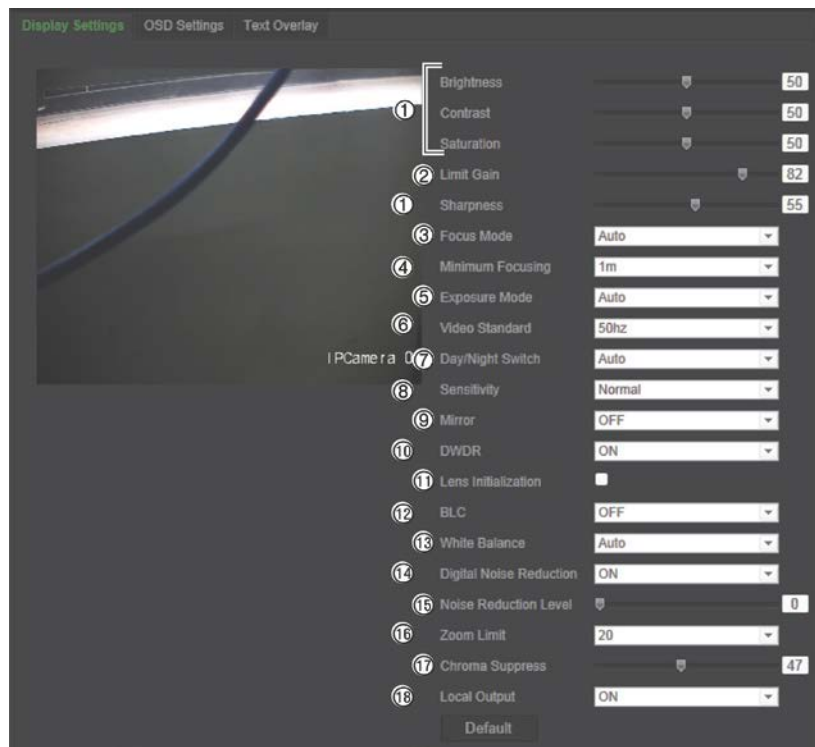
Display Settings OSD Settings Text Overlay

IPCamera 0

① Brightness 50
Contrast 50
Saturation 50
② Limit Gain 82
① Sharpness 55
③ Focus Mode Auto
④ Minimum Focusing 1m
⑤ Exposure Mode Auto
⑥ Video Standard 50hz
⑦ Day/Night Switch Auto
⑧ Sensitivity Normal
⑨ Mirror OFF
⑩ DWDR ON
⑪ Lens Initialization
⑫ BLC OFF
⑬ White Balance Auto
⑭ Digital Noise Reduction ON
⑮ Noise Reduction Level 0
⑯ Zoom Limit 20
⑰ Chroma Suppress 47
⑱ Local Output ON

Default